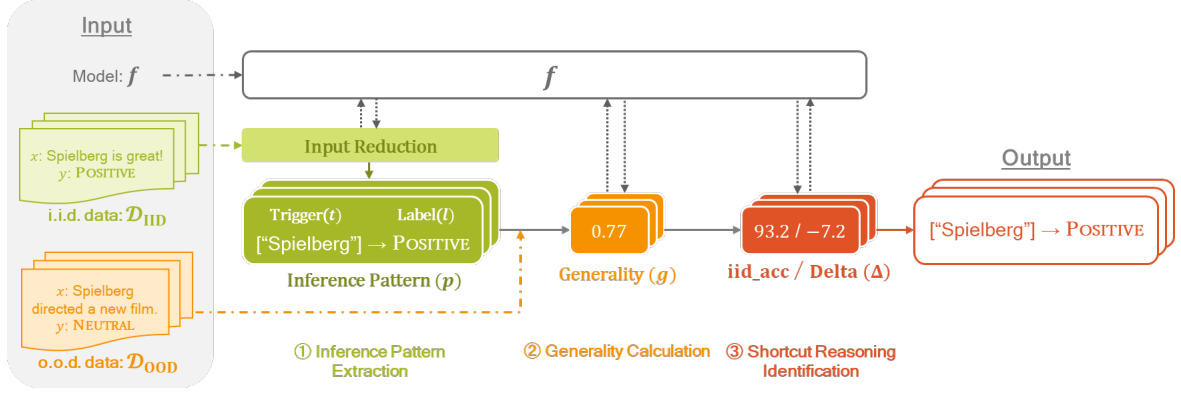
Input

Model: $\boldsymbol{f}$

$x$: Spielberg is great!
$y$: POSITIVE

i.i.d. data: $\mathcal{D}_{\mathbf{IID}}$

$x$: Spielberg directed a new film.
$y$: NEUTRAL

o.o.d. data: $\mathcal{D}_{\mathbf{OOD}}$

$\boldsymbol{f}$

Input Reduction

Trigger($\boldsymbol{t}$) Label($\boldsymbol{l}$)
["Spielberg"] → POSITIVE

Inference Pattern ($\boldsymbol{p}$)

0.77

Generality ($\boldsymbol{g}$)

93.2 / −7.2

iid_acc / Delta ($\boldsymbol{\Delta}$)

Output

["Spielberg"] → POSITIVE

① Inference Pattern Extraction

② Generality Calculation

③ Shortcut Reasoning Identification